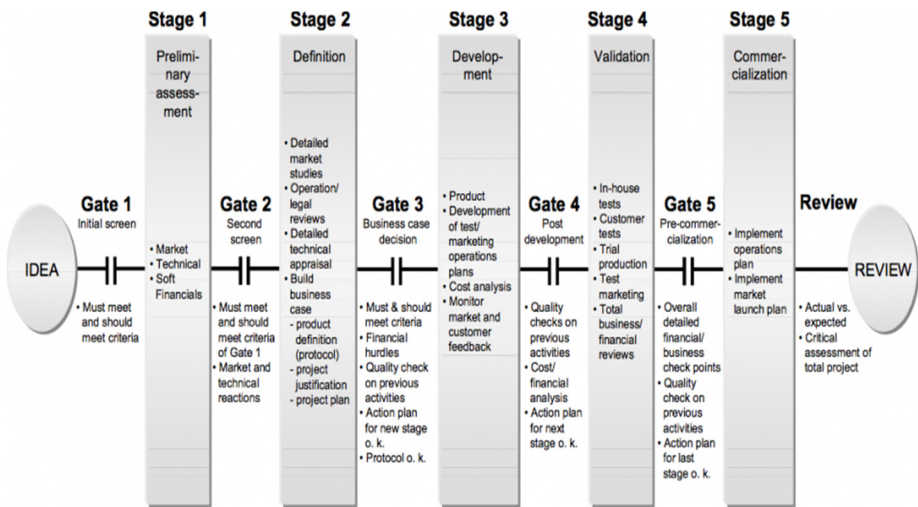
Stage 1

Preliminary assessment

Stage 2

Definition

Stage 3

Development

Stage 4

Validation

Stage 5

Commercialization

IDEA

Gate 1
Initial screen

• Must meet and should meet criteria

• Market
• Technical
• Soft Financials

Gate 2
Second screen

• Must meet and should meet criteria of Gate 1
• Market and technical reactions

• Detailed market studies
• Operation/ legal reviews
• Detailed technical appraisal
• Build business case
- product definition (protocol)
- project justification
- project plan

Gate 3
Business case decision

• Must & should meet criteria
• Financial hurdles
• Quality check on previous activities
• Action plan for new stage o. k.
• Protocol o. k.

• Product
• Development of test/ marketing operations plans
• Cost analysis
• Monitor market and customer feedback

Gate 4
Post development

• Quality checks on previous activities
• Cost/ financial analysis
• Action plan for next stage o. k.

• In-house tests
• Customer tests
• Trial production
• Test marketing
• Total business/ financial reviews

Gate 5
Pre-commercialization

• Overall detailed financial/ business check points
• Quality check on previous activities
• Action plan for last stage o. k.

• Implement operations plan
• Implement market launch plan

Review

REVIEW

• Actual vs. expected
• Critical assessment of total project